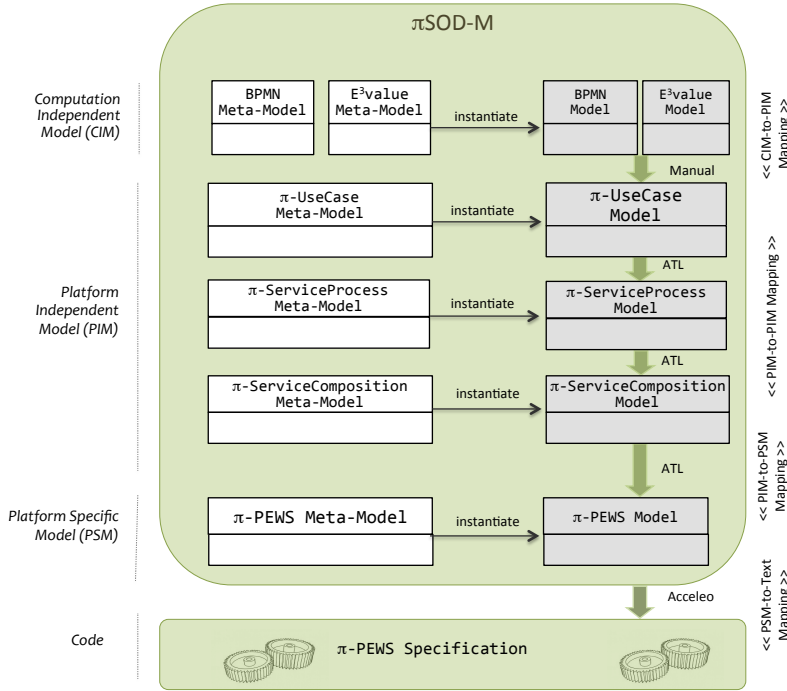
πSOD-M

Computation Independent Model (CIM)

BPMN Meta-Model

E$^3$value Meta-Model

instantiate

BPMN Model

E$^3$value Model

<< CIM-to-PIM Mapping >>

Manual

Platform Independent Model (PIM)

π-UseCase Meta-Model

instantiate

π-UseCase Model

ATL

<< PIM-to-PIM Mapping >>

π-ServiceProcess Meta-Model

instantiate

π-ServiceProcess Model

ATL

π-ServiceComposition Meta-Model

instantiate

π-ServiceComposition Model

ATL

<< PIM-to-PSM Mapping >>

Platform Specific Model (PSM)

π-PEWS Meta-Model

instantiate

π-PEWS Model

Acceleo

<< PSM-to-Text Mapping >>

Code

π-PEWS Specification